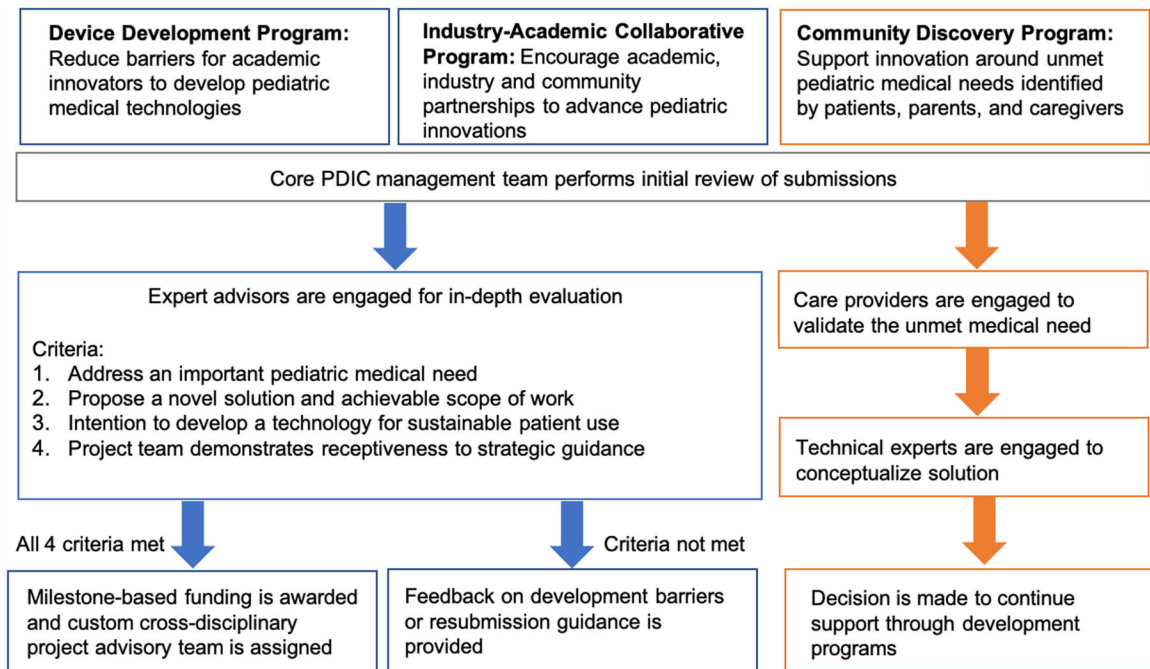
**Device Development Program:** Reduce barriers for academic innovators to develop pediatric medical technologies

**Industry-Academic Collaborative Program:** Encourage academic, industry and community partnerships to advance pediatric innovations

**Community Discovery Program:** Support innovation around unmet pediatric medical needs identified by patients, parents, and caregivers

Core PDIC management team performs initial review of submissions

Expert advisors are engaged for in-depth evaluation

Criteria:
1. Address an important pediatric medical need
2. Propose a novel solution and achievable scope of work
3. Intention to develop a technology for sustainable patient use
4. Project team demonstrates receptiveness to strategic guidance

Care providers are engaged to validate the unmet medical need

Technical experts are engaged to conceptualize solution

All 4 criteria met

Criteria not met

Milestone-based funding is awarded and custom cross-disciplinary project advisory team is assigned

Feedback on development barriers or resubmission guidance is provided

Decision is made to continue support through development programs